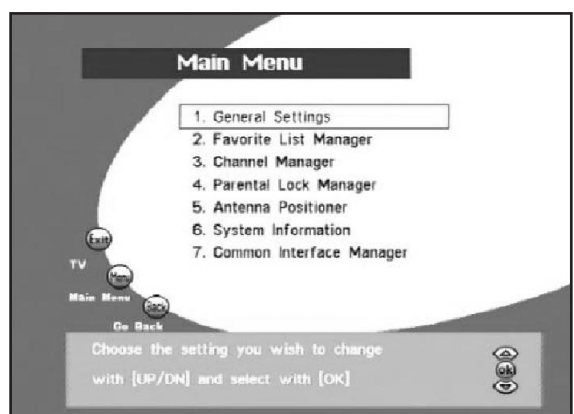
Main Menu

1. General Settings
2. Favorite List Manager
3. Channel Manager
4. Parental Lock Manager
5. Antenna Positioner
6. System Information
7. Common Interface Manager

Exit
TV
Menu
Main Menu
Back
Go Back

Choose the setting you wish to change with [UP/DN] and select with [OK]

ok